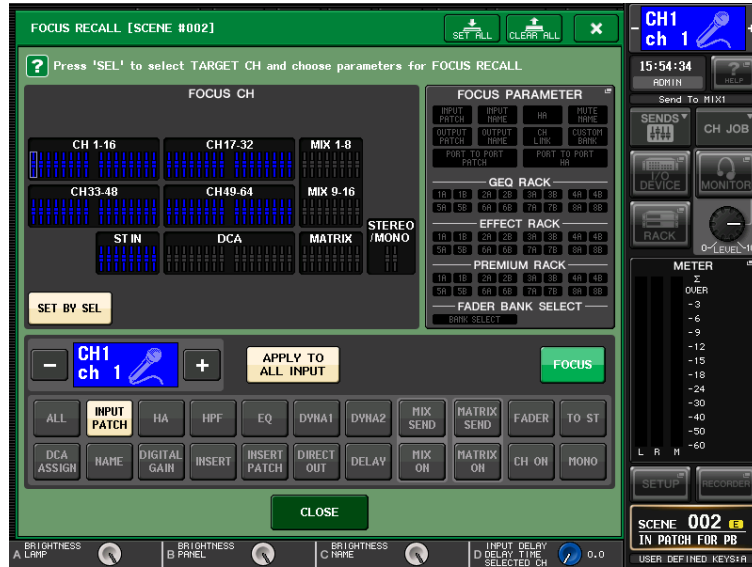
FOCUS RECALL [SCENE #002]

SET ALL

CLEAR ALL

?

Press 'SEL' to select TARGET CH and choose parameters for FOCUS RECALL

FOCUS CH

CH 1-16

CH17-32

MIX 1-8

CH33-48

CH49-64

MIX 9-16

ST IN

DCA

MATRIX

STEREO /MONO

SET BY SEL

FOCUS PARAMETER

INPUT PATCH

INPUT NAME

HA

MUTE NAME

OUTPUT PATCH

OUTPUT NAME

CH LINK

CUSTOM BANK

PORT TO PORT PATCH

PORT TO PORT HA

GEQ RACK

1A 1B 2A 2B 3A 3B 4A 4B

5A 5B 6A 6B 7A 7B 8A 8B

EFFECT RACK

1A 1B 2A 2B 3A 3B 4A 4B

5A 5B 6A 6B 7A 7B 8A 8B

PREMIUM RACK

1A 1B 2A 2B 3A 3B 4A 4B

5A 5B 6A 6B 7A 7B 8A 8B

FADER BANK SELECT

BANK SELECT

-

CH1

ch 1

+

APPLY TO ALL INPUT

FOCUS

ALL

INPUT PATCH

HA

HPF

EQ

DYNA1

DYNA2

MIX SEND

MATRIX SEND

FADER

TO ST

DCA ASSIGN

NAME

DIGITAL GAIN

INSERT

INSERT PATCH

DIRECT OUT

DELAY

MIX ON

MATRIX ON

CH ON

MONO

CLOSE

CH1

ch 1

15:54:34

ADMIN

HELP

Send To MIX1

SENDS

CH JOB

I/O DEVICE

MONITOR

RACK

0-LEVEL-10

METER

Σ

OVER

-3

-6

-9

-12

-15

-18

-24

-30

-40

-50

-60

L R M

SETUP

RECORDER

SCENE 002

IN PATCH FOR PB

USER DEFINED KEYS:A

A BRIGHTNESS LAMP

B BRIGHTNESS PANEL

C BRIGHTNESS NAME

D INPUT DELAY DELAY TIME SELECTED CH

0.0